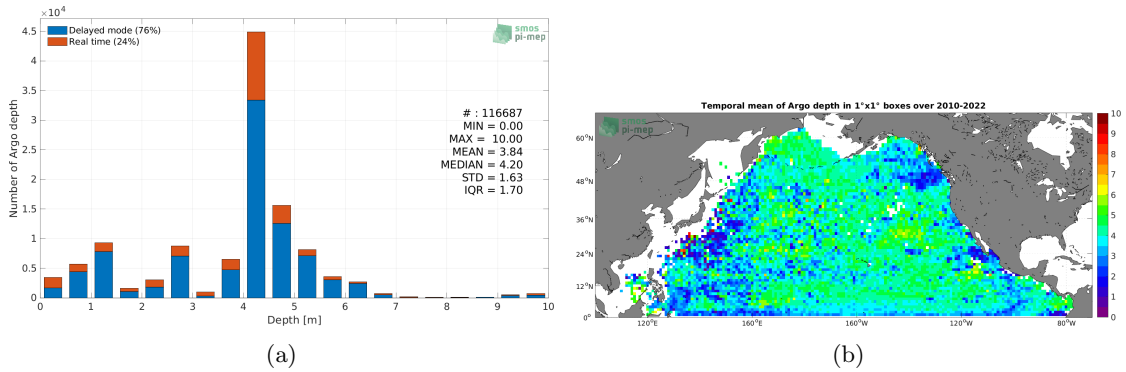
$\times10^4$
4.5
4
3.5
3
2.5
2
1.5
1
0.5
0
Number of Argo depth
Delayed mode (76%)
Real time (24%)
smos pi-mep
# : 116687
MIN = 0.00
MAX = 10.00
MEAN = 3.84
MEDIAN = 4.20
STD = 1.63
IQR = 1.70
0 1 2 3 4 5 6 7 8 9 10
Depth [m]

(a)

Temporal mean of Argo depth in 1°x1° boxes over 2010-2022
smos pi-mep
60°N
48°N
36°N
24°N
12°N
0°
120°E
160°E
160°W
120°W
80°W
10
9
8
7
6
5
4
3
2
1
0

(b)